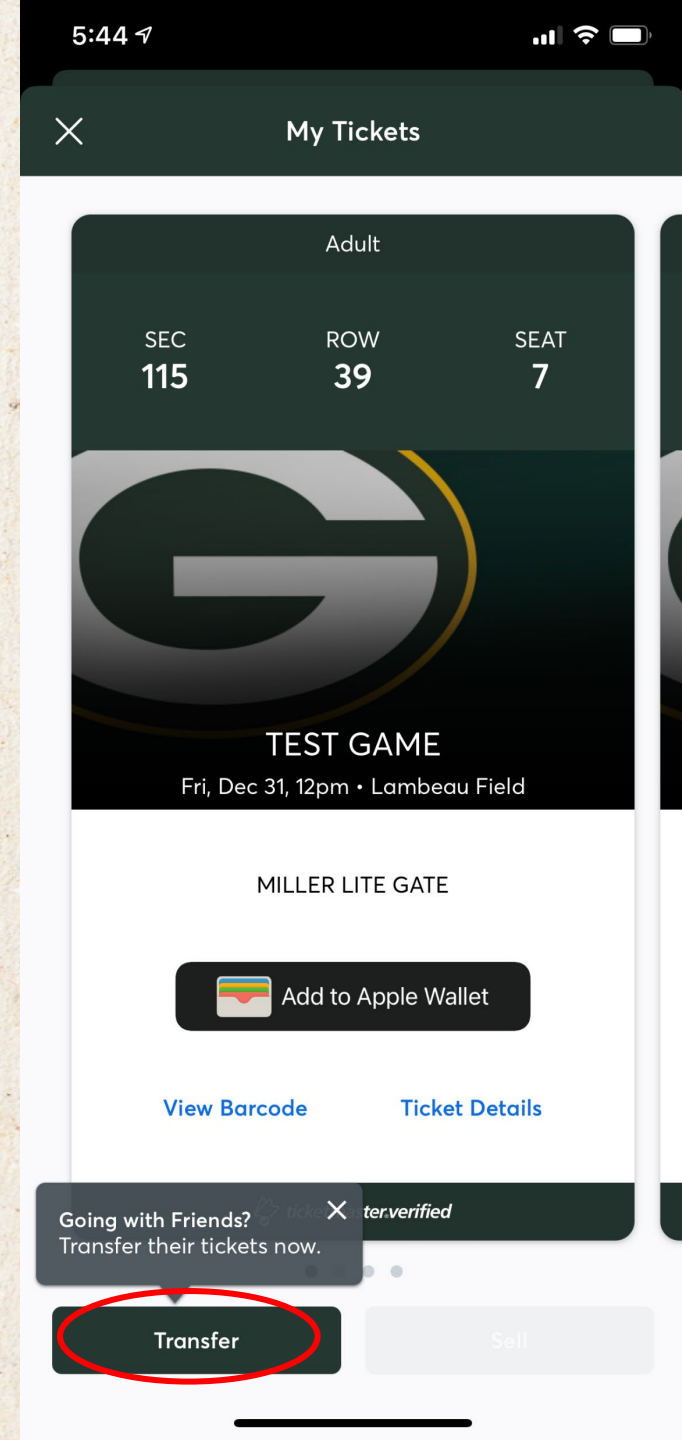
5:44

My Tickets

Adult

SEC
115

ROW
39

SEAT
7

TEST GAME
Fri, Dec 31, 12pm • Lambeau Field

MILLER LITE GATE

Add to Apple Wallet

View Barcode

Ticket Details

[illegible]ter.verified

Going with Friends?
Transfer their tickets now.

Transfer

Sell